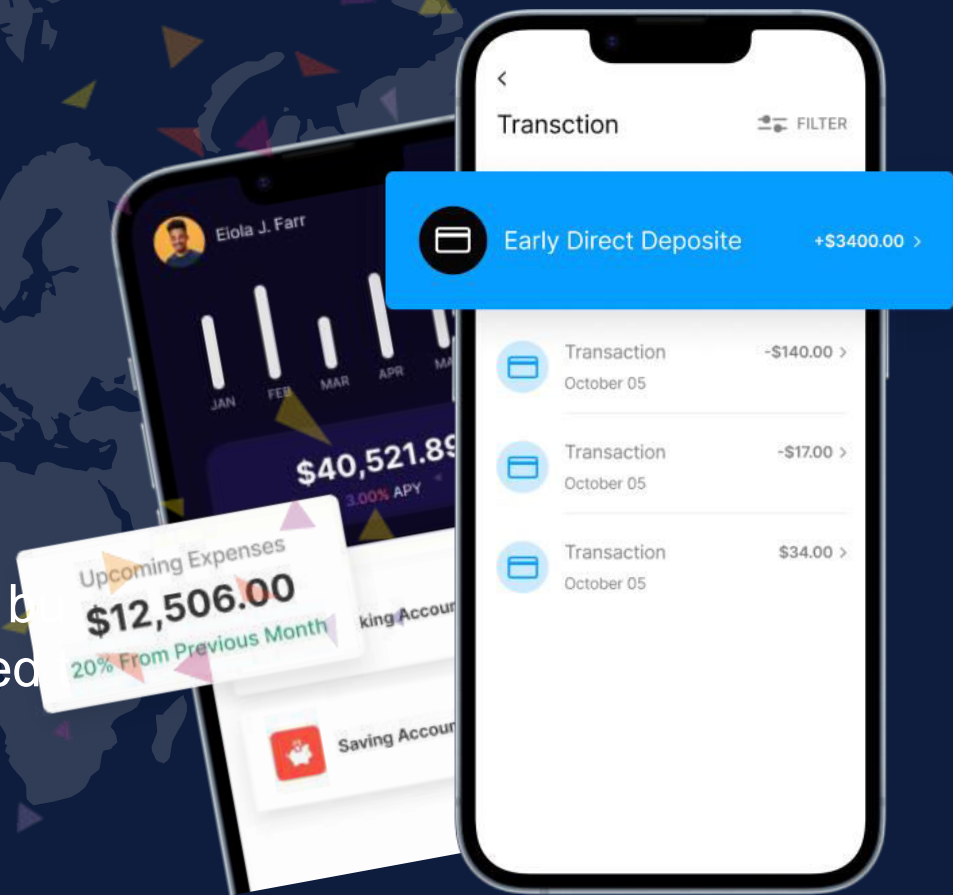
Eiola J. Farr

JAN FEB MAR APR MA

$40,521.89
3.00% APY

Upcoming Expenses
$12,506.00
20% From Previous Month

king Accou

Saving Accou

b
ed

<
Transction
FILTER

Early Direct Deposite +$3400.00 >

Transaction -$140.00 >
October 05

Transaction -$17.00 >
October 05

Transaction $34.00 >
October 05